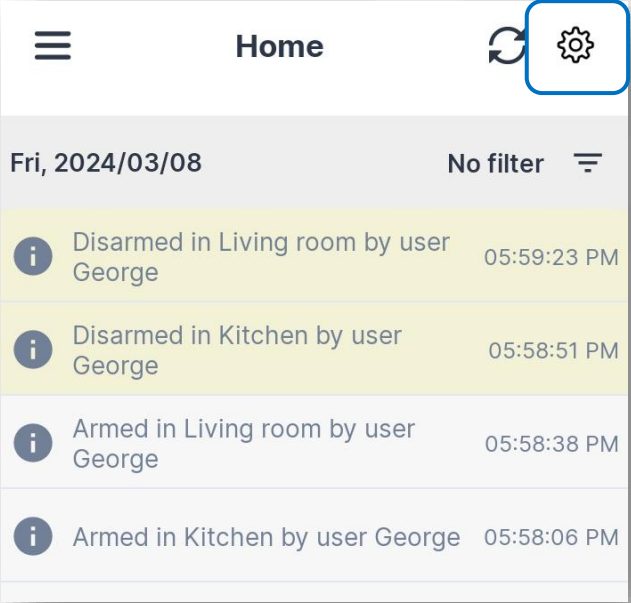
Home

Fri, 2024/03/08

No filter

Disarmed in Living room by user George 05:59:23 PM

Disarmed in Kitchen by user George 05:58:51 PM

Armed in Living room by user George 05:58:38 PM

Armed in Kitchen by user George 05:58:06 PM